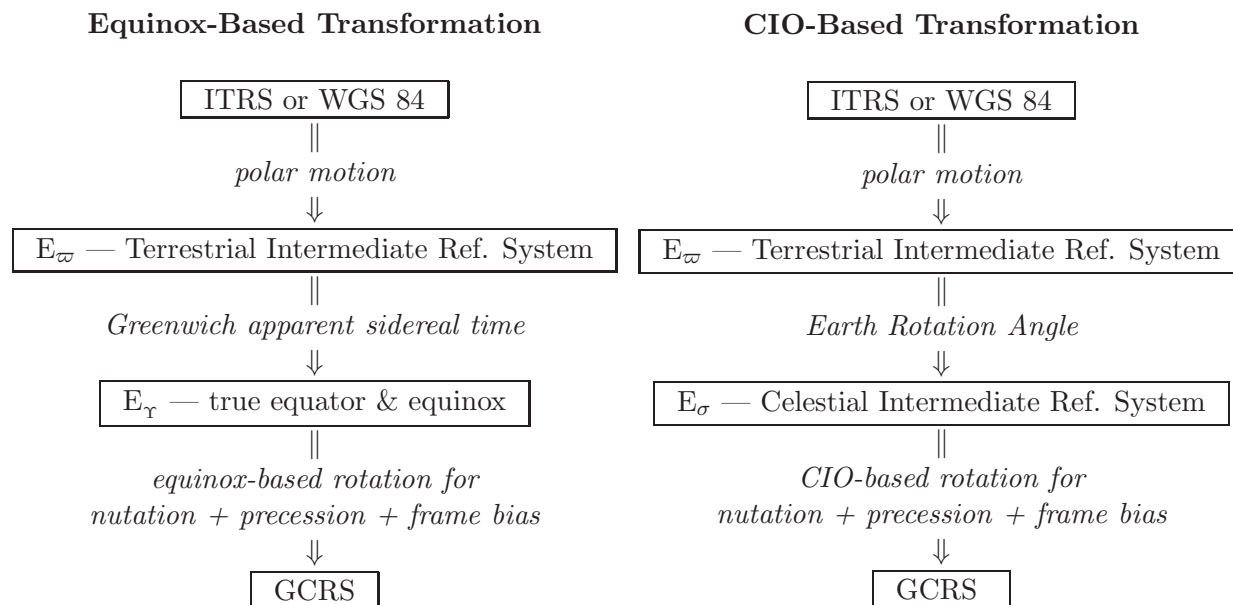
**Equinox-Based Transformation**

ITRS or WGS 84

$\Vert$

*polar motion*

$\Downarrow$

$E_{\varpi}$ — Terrestrial Intermediate Ref. System

$\Vert$

*Greenwich apparent sidereal time*

$\Downarrow$

$E_{\Upsilon}$ — true equator & equinox

$\Vert$

*equinox-based rotation for nutation + precession + frame bias*

$\Downarrow$

GCRS

**CIO-Based Transformation**

ITRS or WGS 84

$\Vert$

*polar motion*

$\Downarrow$

$E_{\varpi}$ — Terrestrial Intermediate Ref. System

$\Vert$

*Earth Rotation Angle*

$\Downarrow$

$E_{\sigma}$ — Celestial Intermediate Ref. System

$\Vert$

*CIO-based rotation for nutation + precession + frame bias*

$\Downarrow$

GCRS